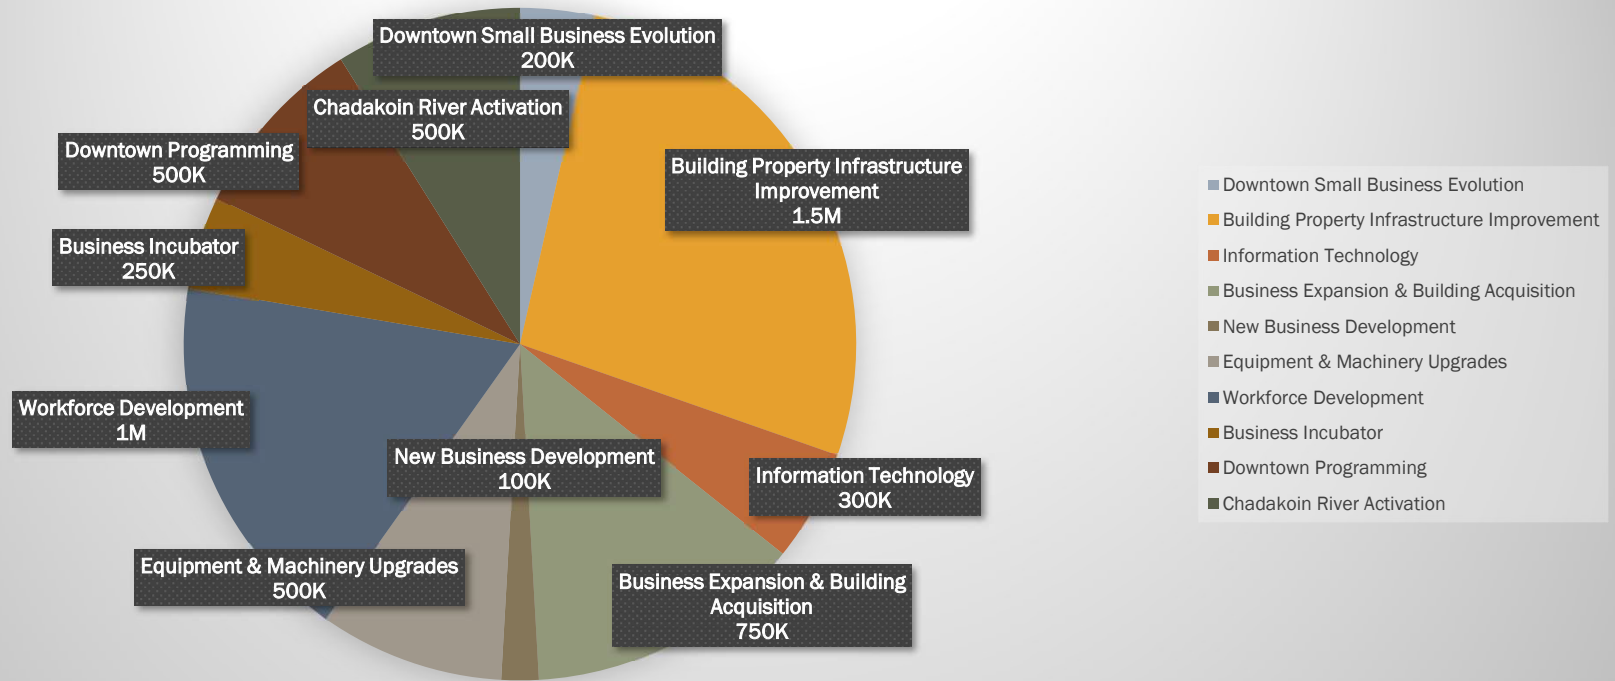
Downtown Small Business Evolution
200K

Chadakoin River Activation
500K

Downtown Programming
500K

Building Property Infrastructure Improvement
1.5M

Business Incubator
250K

Workforce Development
1M

New Business Development
100K

Information Technology
300K

Equipment & Machinery Upgrades
500K

Business Expansion & Building Acquisition
750K

Downtown Small Business Evolution
Building Property Infrastructure Improvement
Information Technology
Business Expansion & Building Acquisition
New Business Development
Equipment & Machinery Upgrades
Workforce Development
Business Incubator
Downtown Programming
Chadakoin River Activation